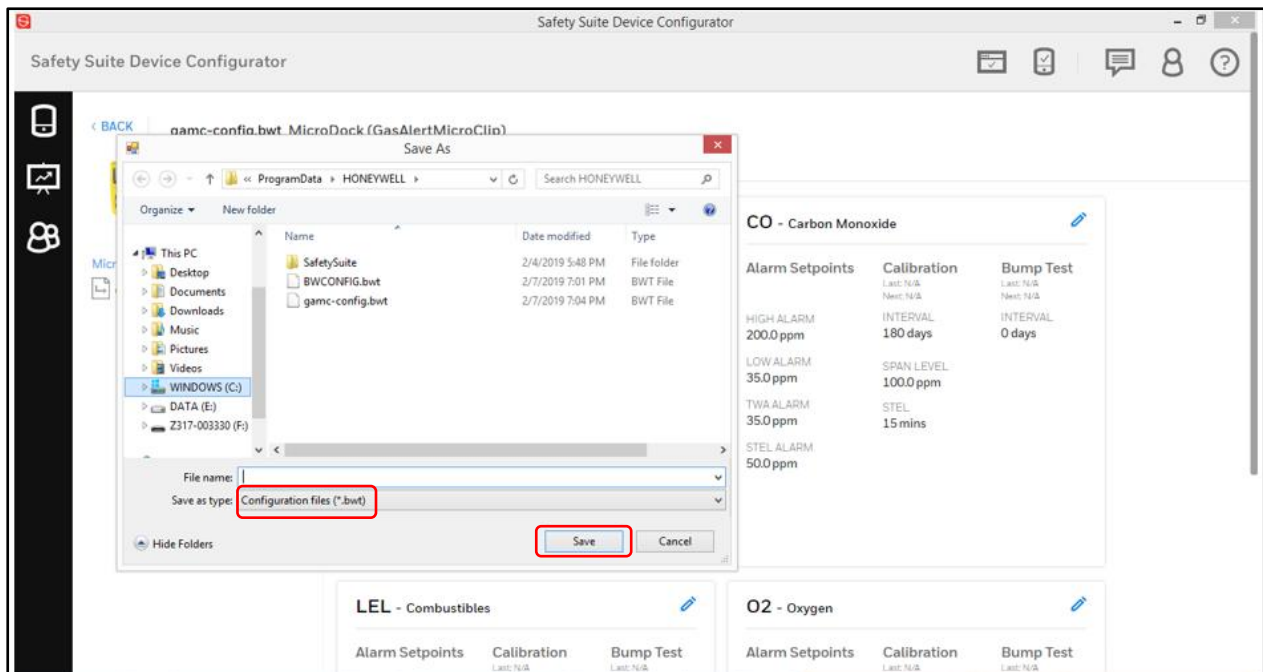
Safety Suite Device Configurator

Safety Suite Device Configurator

‹ BACK gamc-config.bwt MicroDock (GasAlertMicroClip)

Save As

« ProgramData › HONEYWELL ›

Search HONEYWELL

Organize ▾ New folder

This PC
Desktop
Documents
Downloads
Music
Pictures
Videos
WINDOWS (C:)
DATA (E:)
Z317-003330 (F:)

| Name | Date modified | Type |
|---|---|---|
| SafetySuite | 2/4/2019 5:48 PM | File folder |
| BWCONFIG.bwt | 2/7/2019 7:01 PM | BWT File |
| gamc-config.bwt | 2/7/2019 7:04 PM | BWT File |

File name:
Save as type: Configuration files (*.bwt)

Hide Folders

Save Cancel

Micr

CO - Carbon Monoxide

Alarm Setpoints
HIGH ALARM
200.0 ppm
LOW ALARM
35.0 ppm
TWA ALARM
35.0 ppm
STEL ALARM
50.0 ppm

Calibration
Last: N/A
Next: N/A
INTERVAL
180 days
SPAN LEVEL
100.0 ppm
STEL
15 mins

Bump Test
Last: N/A
Next: N/A
INTERVAL
0 days

LEL - Combustibles

Alarm Setpoints Calibration Bump Test
Last: N/A Last: N/A

O2 - Oxygen

Alarm Setpoints Calibration Bump Test
Last: N/A Last: N/A